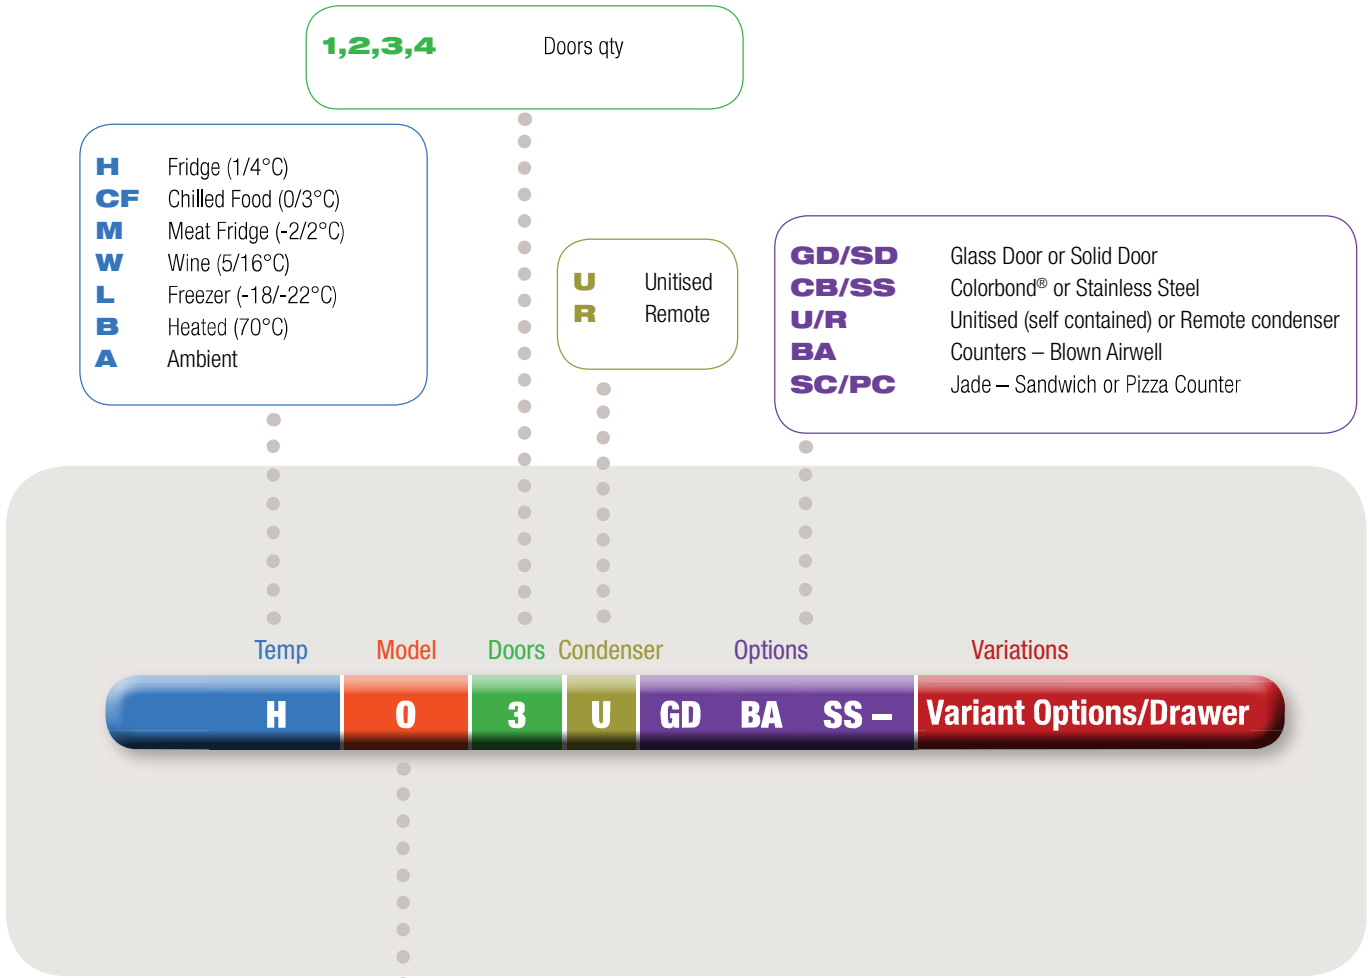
1,2,3,4 Doors qty

H Fridge (1/4°C)
CF Chilled Food (0/3°C)
M Meat Fridge (-2/2°C)
W Wine (5/16°C)
L Freezer (-18/-22°C)
B Heated (70°C)
A Ambient

U Unitised
R Remote

GD/SD Glass Door or Solid Door
CB/SS Colorbond® or Stainless Steel
U/R Unitised (self contained) or Remote condenser
BA Counters – Blown Airwell
SC/PC Jade – Sandwich or Pizza Counter

Temp Model Doors Condenser Options Variations

H 0 3 U GD BA SS – Variant Options/Drawer